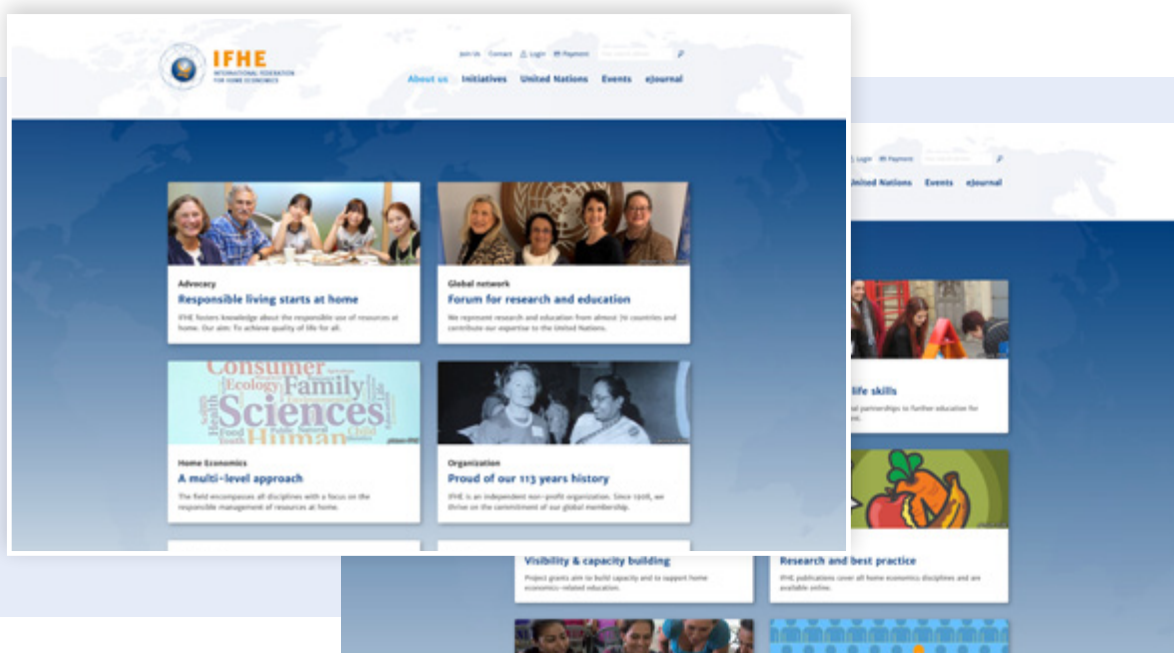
IFHE
INTERNATIONAL FEDERATION FOR HOME ECONOMICS

Join Us Contact Login Payment

About us Initiatives United Nations Events eJournal

Advocacy
Responsible living starts at home
IFHE fosters knowledge about the responsible use of resources at home. Our aim: To achieve quality of life for all.

Global network
Forum for research and education
We represent research and education from almost 70 countries and contribute our expertise to the United Nations.

Consumer Ecology Family Sciences Health Food Human

Home Economics
A multi-level approach
The field encompasses all disciplines with a focus on the responsible management of resources at home.

Organization
Proud of our 113 years history
IFHE is an independent non-profit organization. Since 1908, we thrive on the commitment of our global membership.

Login Payment

United Nations Events eJournal

life skills
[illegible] partnerships to further education for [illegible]

Visibility & capacity building
Project grants aim to build capacity and to support home economics-related education.

Research and best practice
IFHE publications cover all home economics disciplines and are available online.